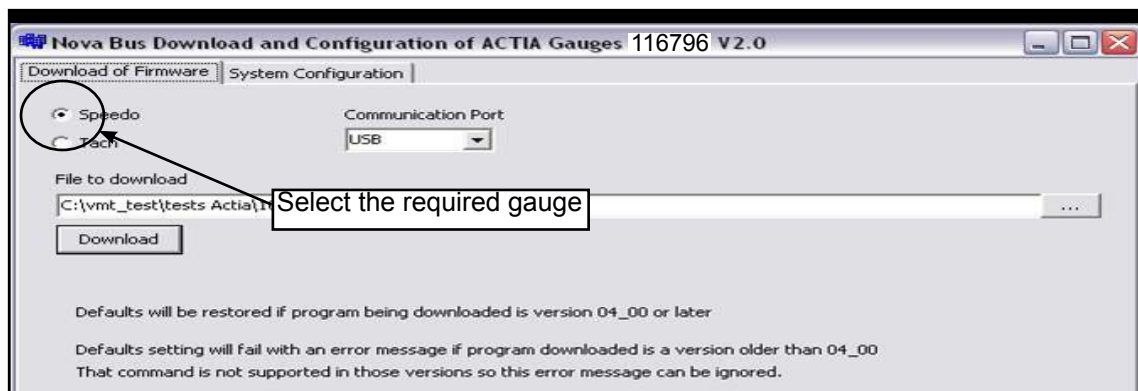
Nova Bus Download and Configuration of ACTIA Gauges 116796 V2.0

Download of Firmware | System Configuration

Speedo

Tach

Communication Port

USB

File to download

C:\vmt_test\tests Actia\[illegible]

Select the required gauge

...

Download

Defaults will be restored if program being downloaded is version 04_00 or later

Defaults setting will fail with an error message if program downloaded is a version older than 04_00
That command is not supported in those versions so this error message can be ignored.